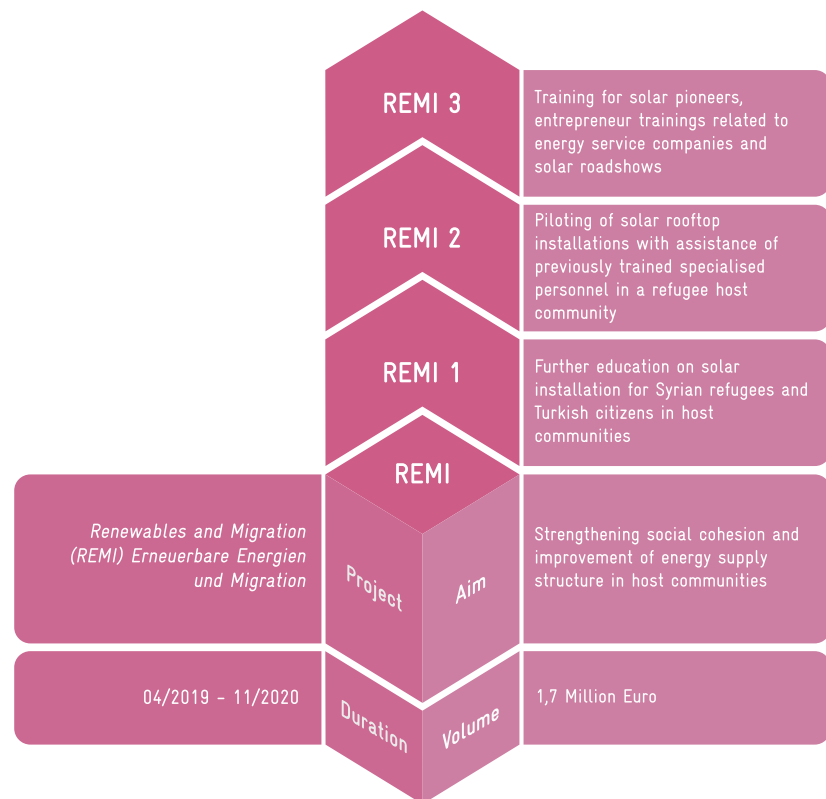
REMI 3

Training for solar pioneers, entrepreneur trainings related to energy service companies and solar roadshows

REMI 2

Piloting of solar rooftop installations with assistance of previously trained specialised personnel in a refugee host community

REMI 1

Further education on solar installation for Syrian refugees and Turkish citizens in host communities

REMI

Renewables and Migration (REMI) Erneuerbare Energien und Migration

Project

Aim

Strengthening social cohesion and improvement of energy supply structure in host communities

04/2019 – 11/2020

Duration

Volume

1,7 Million Euro